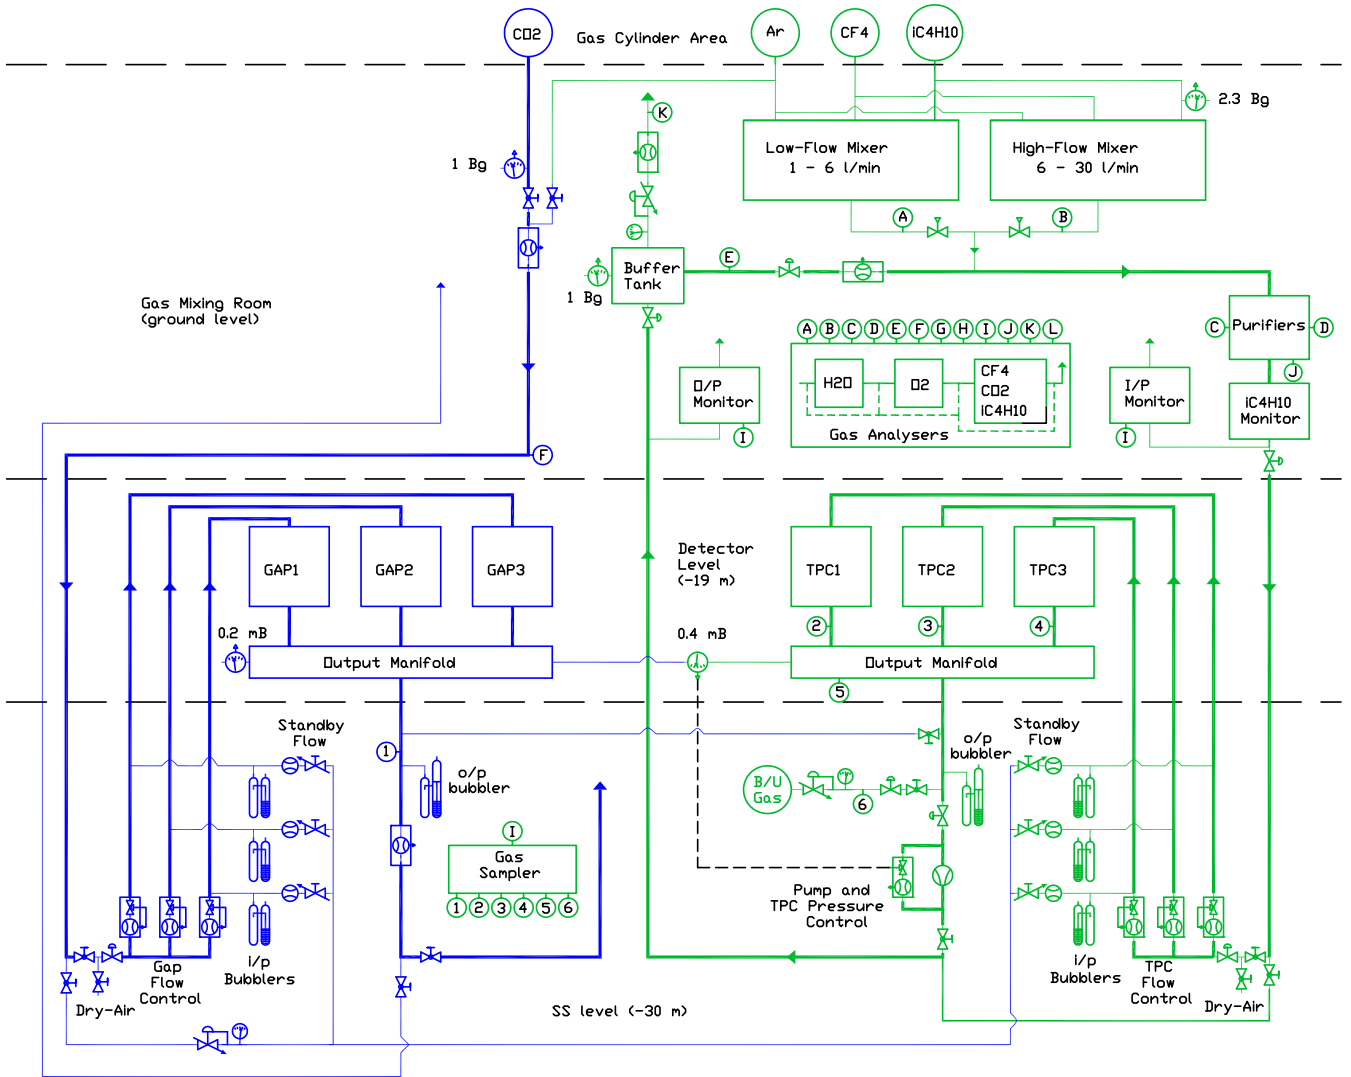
CO2
Gas Cylinder Area
Ar
CF4
iC4H10
2.3 Bg
K
Low-Flow Mixer
1 - 6 l/min
High-Flow Mixer
6 - 30 l/min
1 Bg
A
B
E
Buffer Tank
1 Bg
Gas Mixing Room
(ground level)
A B C D E F G H I J K L
C
Purifiers
D
J
H2O
O2
CF4
CO2
iC4H10
O/P Monitor
I
Gas Analysers
I/P Monitor
I
iC4H10 Monitor
F
GAP1
GAP2
GAP3
Detector Level
(-19 m)
TPC1
TPC2
TPC3
0.2 mB
0.4 mB
2
3
4
Output Manifold
Output Manifold
5
Standby Flow
1
o/p bubbler
o/p bubbler
Standby Flow
B/U Gas
6
I
Gas Sampler
1 2 3 4 5 6
Pump and TPC Pressure Control
Gap Flow Control
i/p Bubblers
i/p Bubblers
TPC Flow Control
Dry-Air
Dry-Air
SS level (-30 m)